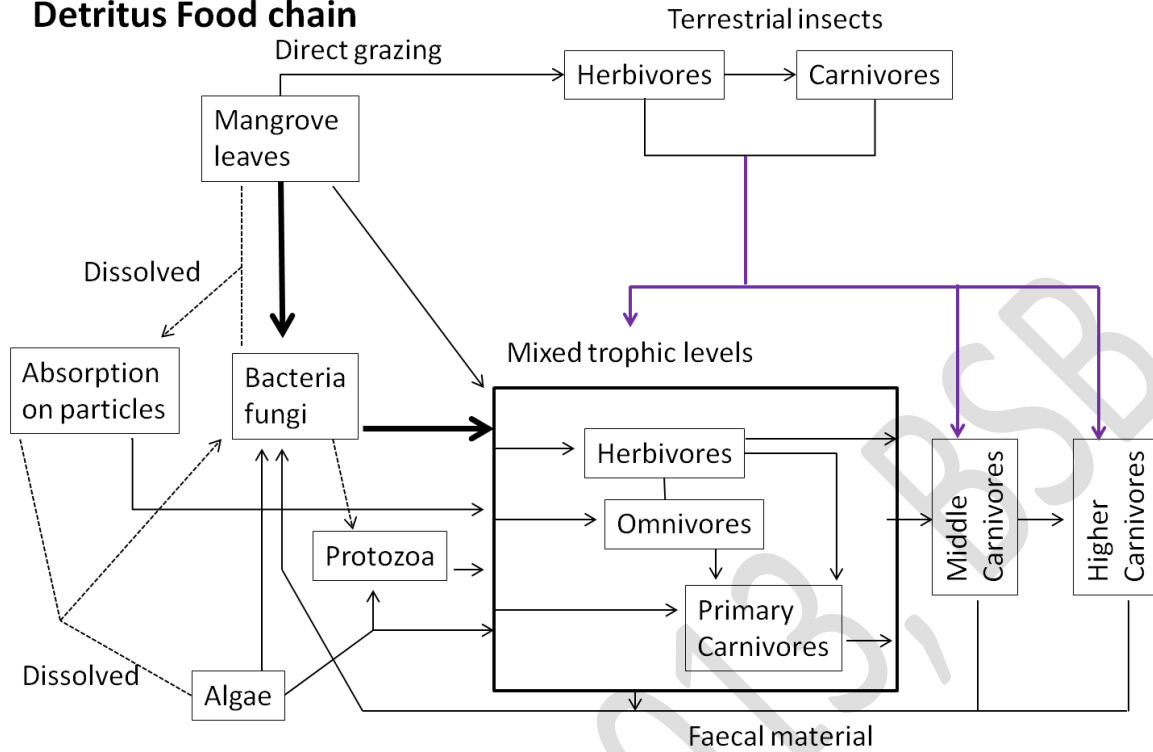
Detritus Food chain

Terrestrial insects

Direct grazing

Herbivores

Carnivores

Mangrove leaves

Dissolved

Absorption on particles

Bacteria fungi

Mixed trophic levels

Herbivores

Omnivores

Protozoa

Primary Carnivores

Middle Carnivores

Higher Carnivores

Dissolved

Algae

Faecal material

BSB